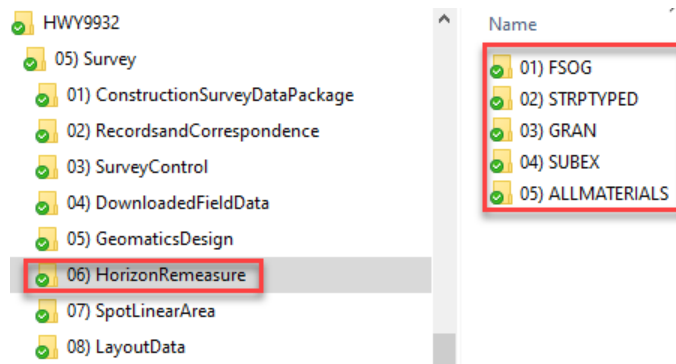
HWY9932
05) Survey
01) ConstructionSurveyDataPackage
02) RecordsandCorrespondence
03) SurveyControl
04) DownloadedFieldData
05) GeomaticsDesign
06) HorizonRemeasure
07) SpotLinearArea
08) LayoutData

Name
01) FSOG
02) STRPTYPED
03) GRAN
04) SUBEX
05) ALLMATERIALS